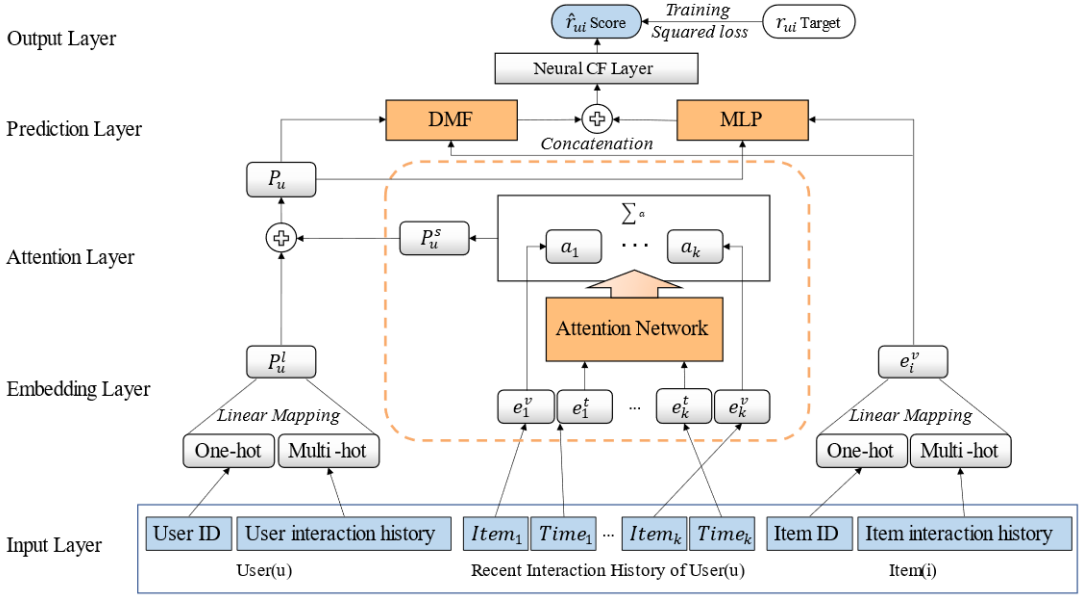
Output Layer

$\hat{r}_{ui}$ Score

Training

Squared loss

$r_{ui}$ Target

Neural CF Layer

Prediction Layer

DMF

MLP

Concatenation

$P_u$

Attention Layer

$P_u^s$

$\sum_a$

$a_1$

· · ·

$a_k$

Attention Network

Embedding Layer

$P_u^l$

$e_i^v$

Linear Mapping

Linear Mapping

One-hot

Multi -hot

$e_1^v$

$e_1^t$

...

$e_k^t$

$e_k^v$

One-hot

Multi -hot

Input Layer

User ID

User interaction history

$Item_1$

$Time_1$

...

$Item_k$

$Time_k$

Item ID

Item interaction history

User(u)

Recent Interaction History of User(u)

Item(i)